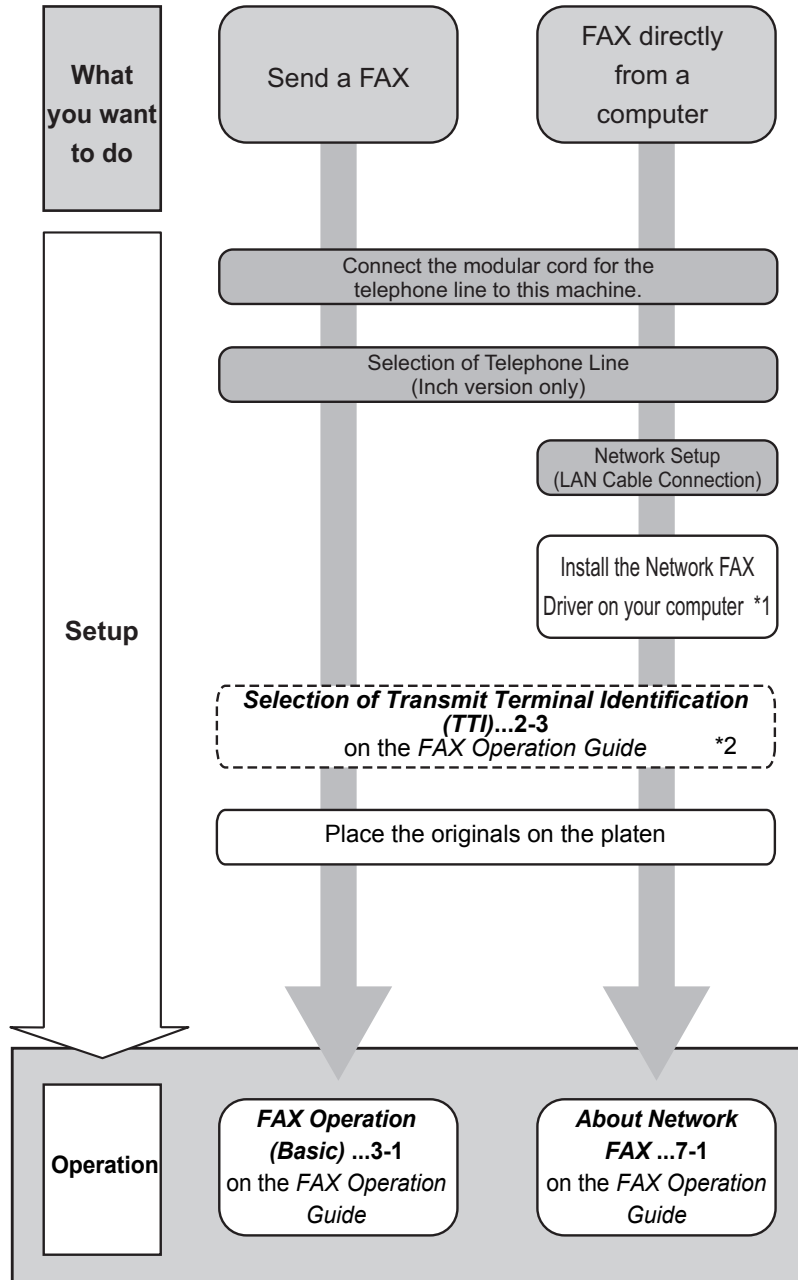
What you want to do

Send a FAX

FAX directly from a computer

Connect the modular cord for the telephone line to this machine.

Selection of Telephone Line (Inch version only)

Network Setup (LAN Cable Connection)

Install the Network FAX Driver on your computer *1

Setup

Selection of Transmit Terminal Identification (TTI)...2-3 on the FAX Operation Guide *2

Place the originals on the platen

Operation

FAX Operation (Basic) ...3-1 on the FAX Operation Guide

About Network FAX ...7-1 on the FAX Operation Guide